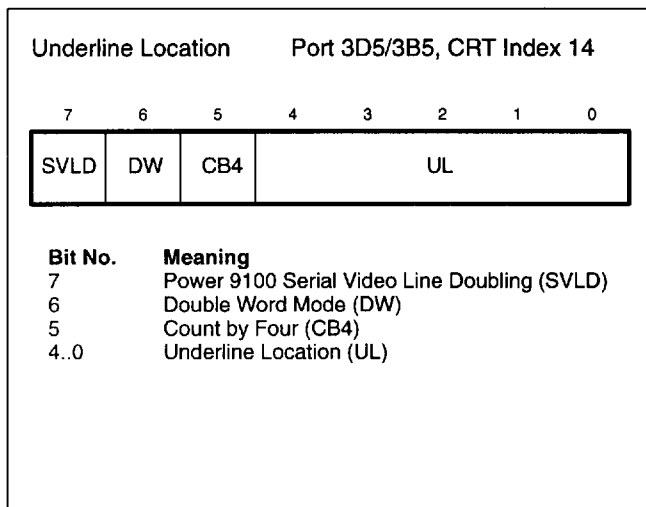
Underline Location Port 3D5/3B5, CRT Index 14

| 7 | 6 | 5 | 4 | 3 | 2 | 1 | 0 |
|---|---|---|---|---|---|---|---|
| SVLD | DW | CB4 | UL | | | | |

| Bit No. | Meaning |
|---|---|
| 7 | Power 9100 Serial Video Line Doubling (SVLD) |
| 6 | Double Word Mode (DW) |
| 5 | Count by Four (CB4) |
| 4..0 | Underline Location (UL) |